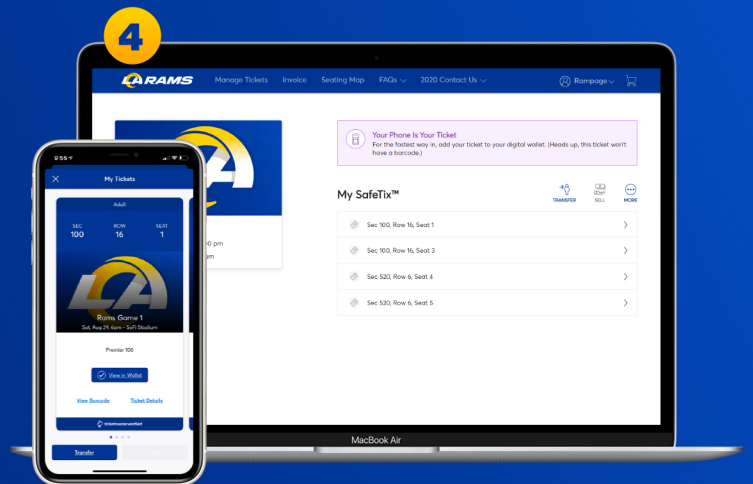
4

LA RAMS Manage Tickets Invoice Seating Map FAQs 2020 Contact Us Rampage

Your Phone Is Your Ticket
For the fastest way in, add your ticket to your digital wallet. (Heads up, this ticket won't have a barcode.)

My SafeTix™

TRANSFER SELL MORE

Sec 100, Row 16, Seat 1
Sec 100, Row 16, Seat 3
Sec 520, Row 6, Seat 4
Sec 520, Row 6, Seat 5

0 pm
am

MacBook Air

5:55

My Tickets

Adult

| SEC | ROW | SEAT |
|---|---|---|
| 100 | 16 | 1 |

Rams Game 1
Sat, Aug 29, 6pm - SoFi Stadium

Premier 100

View in Wallet

View Barcode Ticket Details

ticketmaster verified

Transfer